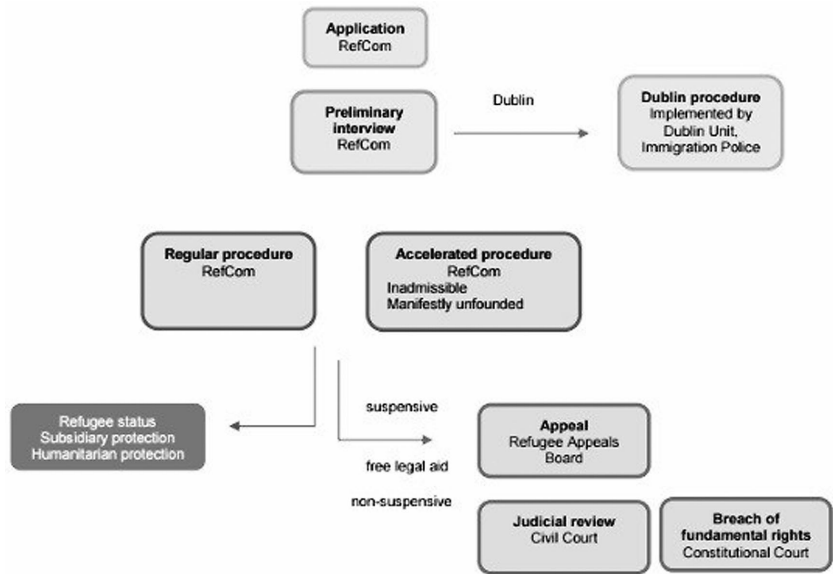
Application
RefCom

Preliminary interview
RefCom

Dublin

Dublin procedure
Implemented by Dublin Unit, Immigration Police

Regular procedure
RefCom

Accelerated procedure
RefCom
Inadmissible
Manifestly unfounded

Refugee status
Subsidiary protection
Humanitarian protection

suspensive

free legal aid

non-suspensive

Appeal
Refugee Appeals Board

Judicial review
Civil Court

Breach of fundamental rights
Constitutional Court